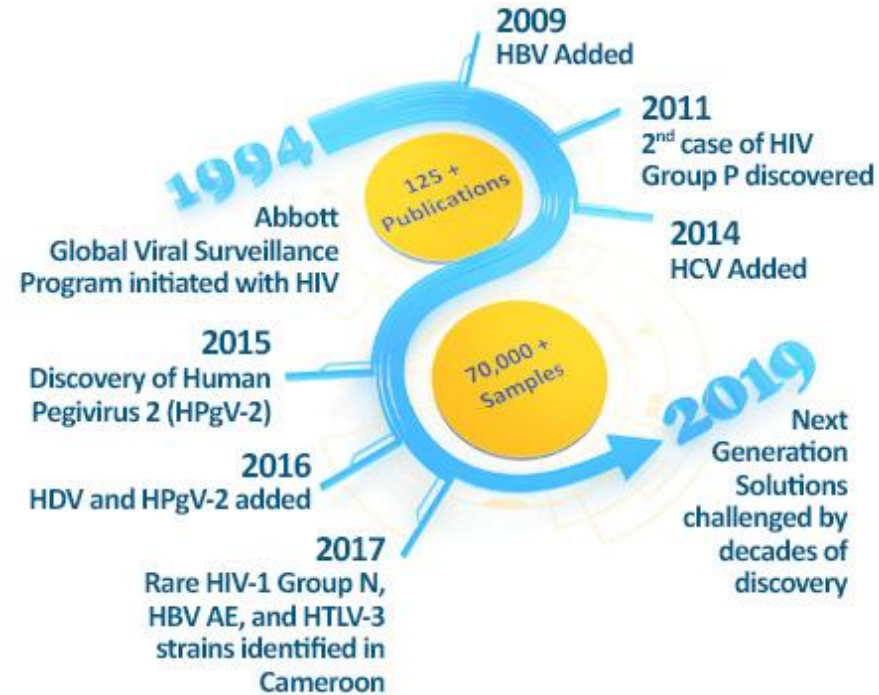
2009
HBV Added

1994

125 + Publications

2011
2$^{nd}$ case of HIV Group P discovered

Abbott Global Viral Surveillance Program initiated with HIV

2014
HCV Added

2015
Discovery of Human Pegivirus 2 (HPgV-2)

70,000 + Samples

2019

Next Generation Solutions challenged by decades of discovery

2016
HDV and HPgV-2 added

2017
Rare HIV-1 Group N, HBV AE, and HTLV-3 strains identified in Cameroon